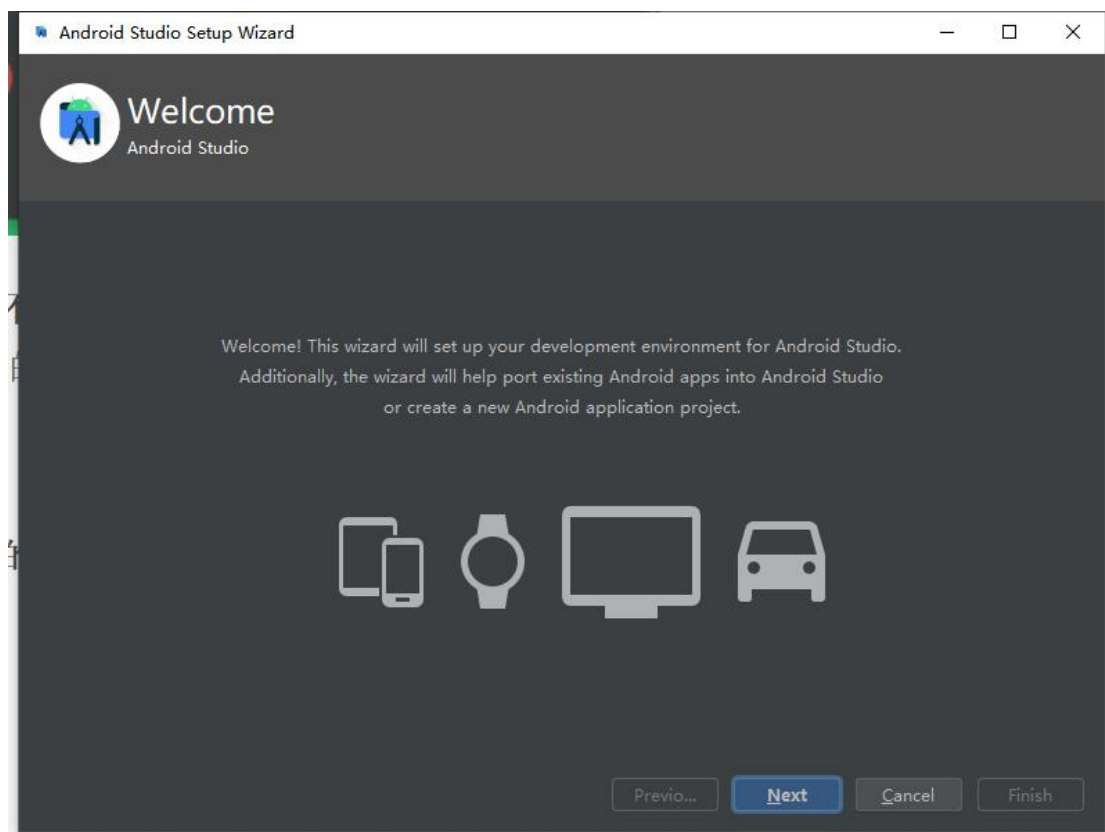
Android Studio Setup Wizard

Welcome
Android Studio

Welcome! This wizard will set up your development environment for Android Studio. Additionally, the wizard will help port existing Android apps into Android Studio or create a new Android application project.

Previo... Next Cancel Finish